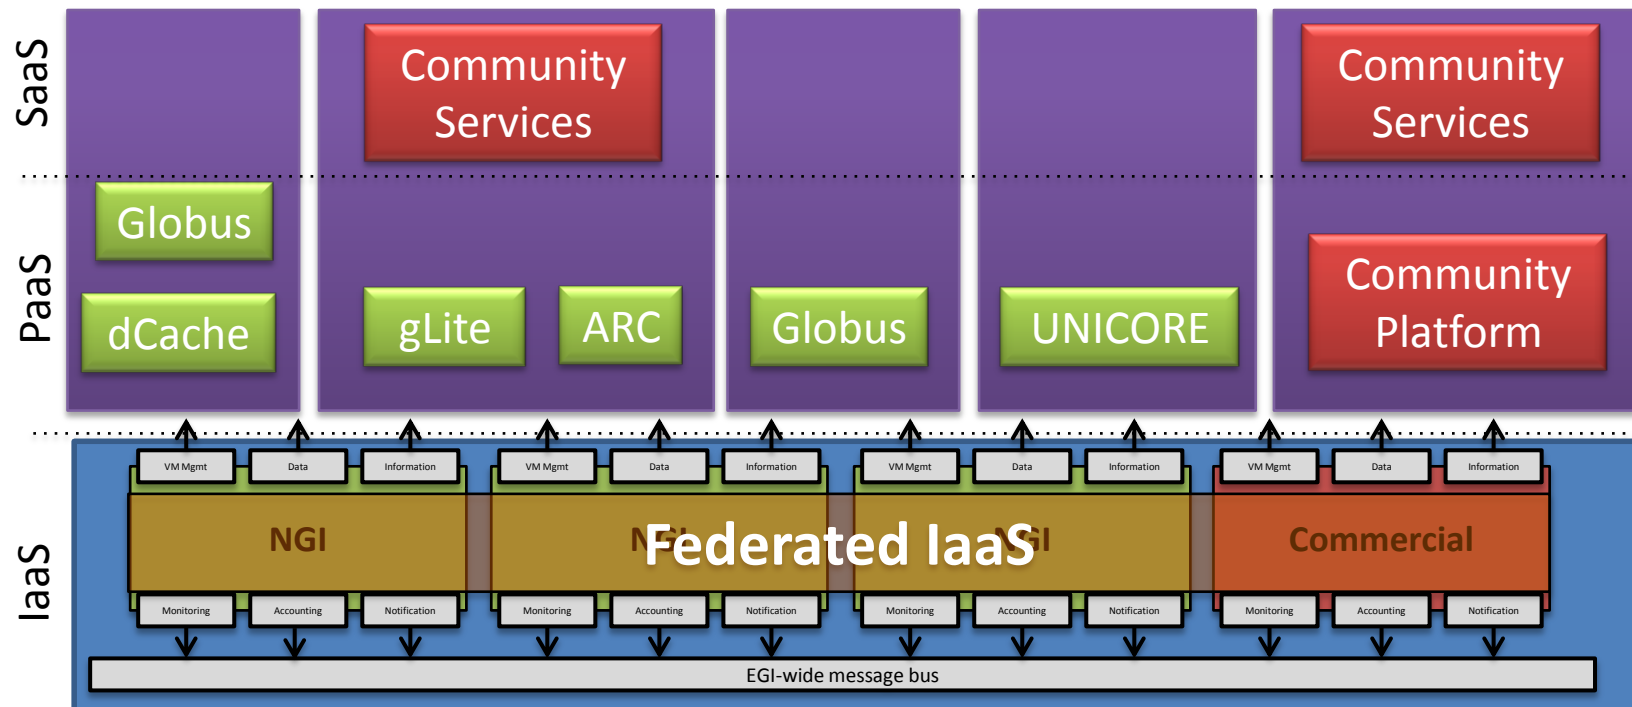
SaaS

PaaS

IaaS

Globus

dCache

Community Services

gLite

ARC

Globus

UNICORE

Community Services

Community Platform

VM Mgmt | Data | Information
VM Mgmt | Data | Information
VM Mgmt | Data | Information
VM Mgmt | Data | Information

NGI

N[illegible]

Federated IaaS

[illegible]GI

Commercial

Monitoring | Accounting | Notification
Monitoring | Accounting | Notification
Monitoring | Accounting | Notification
Monitoring | Accounting | Notification

EGI-wide message bus